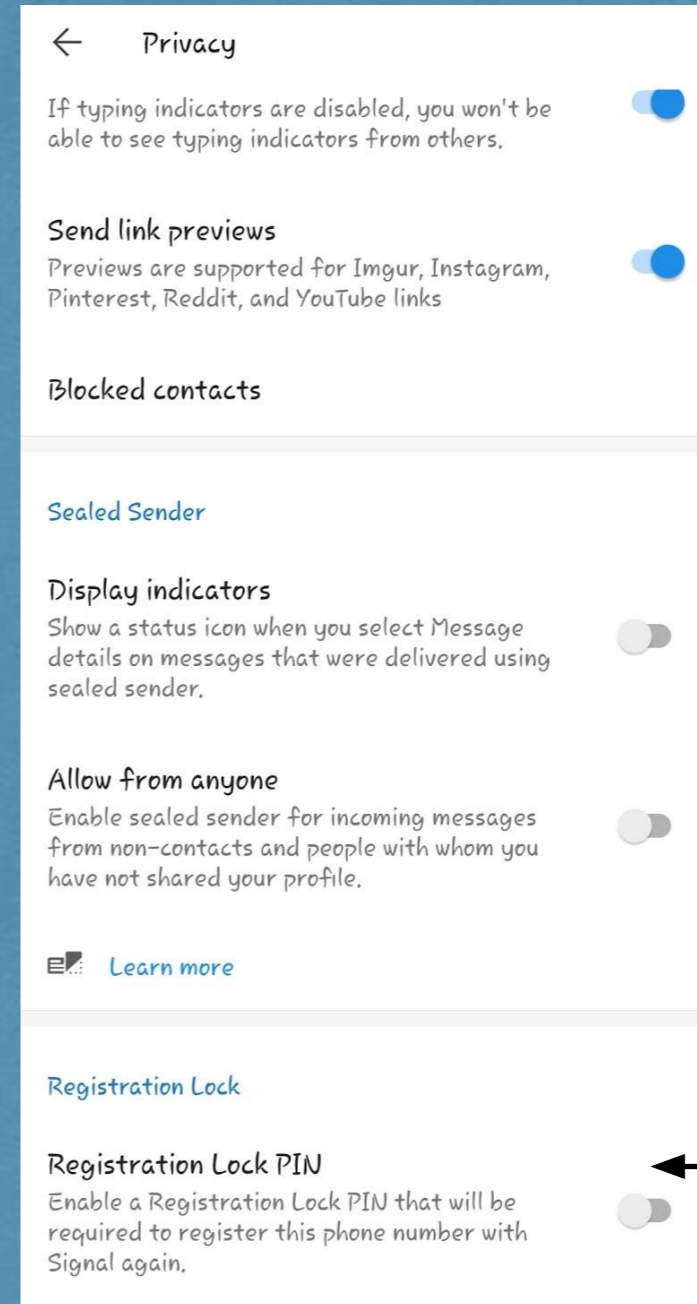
Privacy

If typing indicators are disabled, you won't be able to see typing indicators from others.

Send link previews
Previews are supported for Imgur, Instagram, Pinterest, Reddit, and YouTube links

Blocked contacts

Sealed Sender

Display indicators
Show a status icon when you select Message details on messages that were delivered using sealed sender.

Allow from anyone
Enable sealed sender for incoming messages from non-contacts and people with whom you have not shared your profile.

Learn more

Registration Lock

Registration Lock PIN
Enable a Registration Lock PIN that will be required to register this phone number with Signal again.